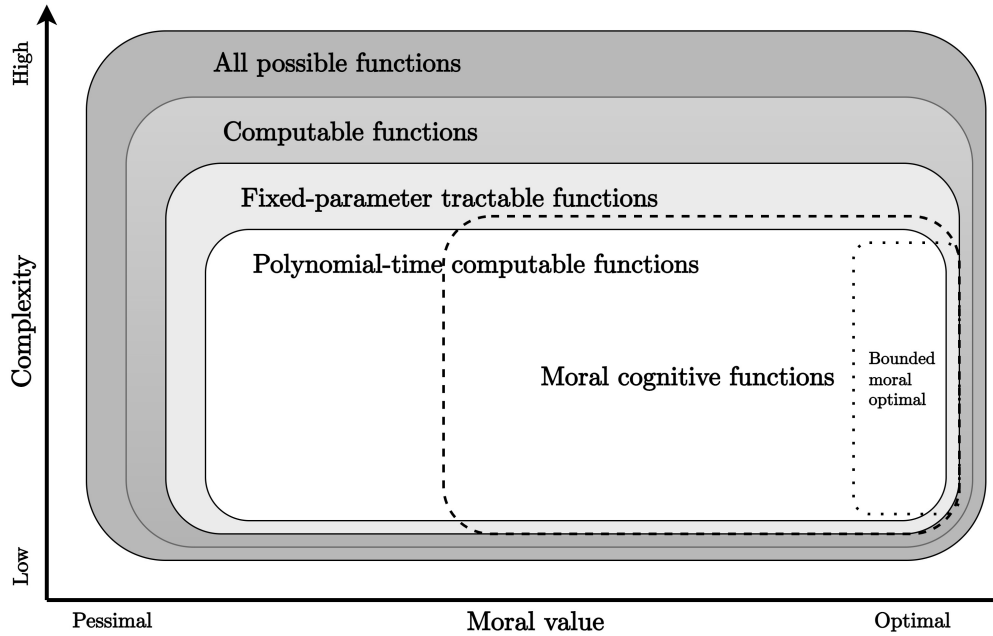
High

Complexity

Low

All possible functions

Computable functions

Fixed-parameter tractable functions

Polynomial-time computable functions

Moral cognitive functions

Bounded moral optimal

Pessimal

Moral value

Optimal